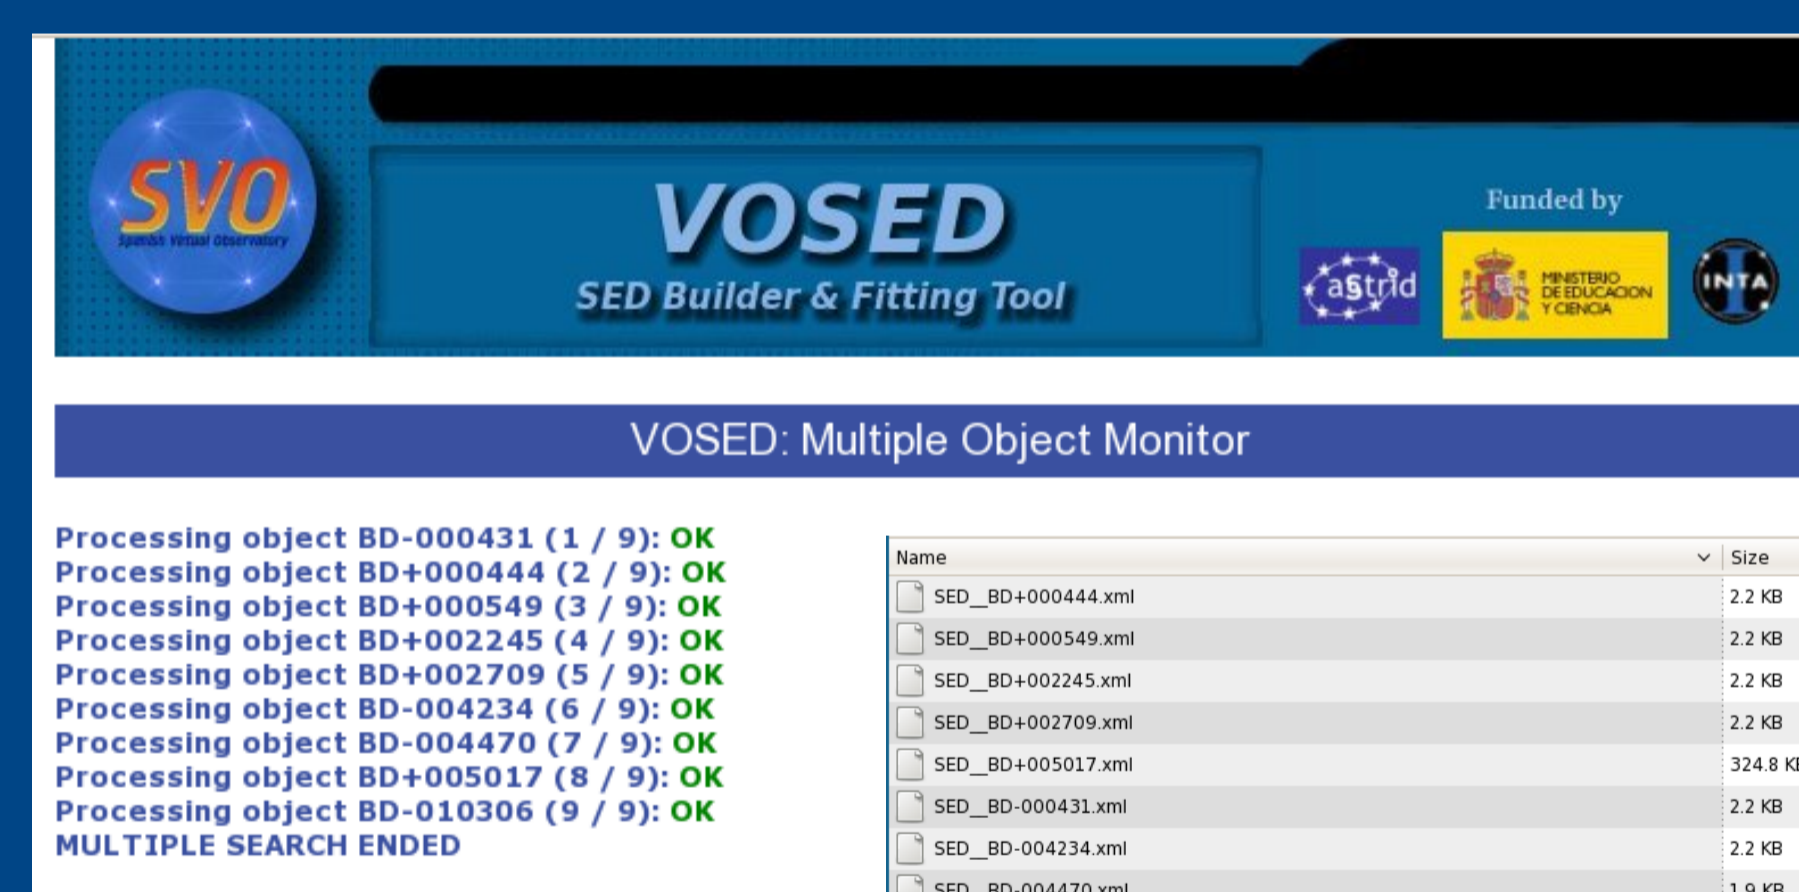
SVO
Spanish Virtual Observatory

VOSED
SED Builder & Fitting Tool

Funded by

astrid

MINISTERIO DE EDUCACION Y CIENCIA

INTA

VOSED: Multiple Object Monitor

Processing object BD-000431 (1 / 9): OK
Processing object BD+000444 (2 / 9): OK
Processing object BD+000549 (3 / 9): OK
Processing object BD+002245 (4 / 9): OK
Processing object BD+002709 (5 / 9): OK
Processing object BD-004234 (6 / 9): OK
Processing object BD-004470 (7 / 9): OK
Processing object BD+005017 (8 / 9): OK
Processing object BD-010306 (9 / 9): OK
MULTIPLE SEARCH ENDED

| Name | Size |
|---|---|
| SED_BD+000444.xml | 2.2 KB |
| SED_BD+000549.xml | 2.2 KB |
| SED_BD+002245.xml | 2.2 KB |
| SED_BD+002709.xml | 2.2 KB |
| SED_BD+005017.xml | 324.8 K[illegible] |
| SED_BD-000431.xml | 2.2 KB |
| SED_BD-004234.xml | 2.2 KB |
| SED_BD-004470.xml | 1.9 KB |